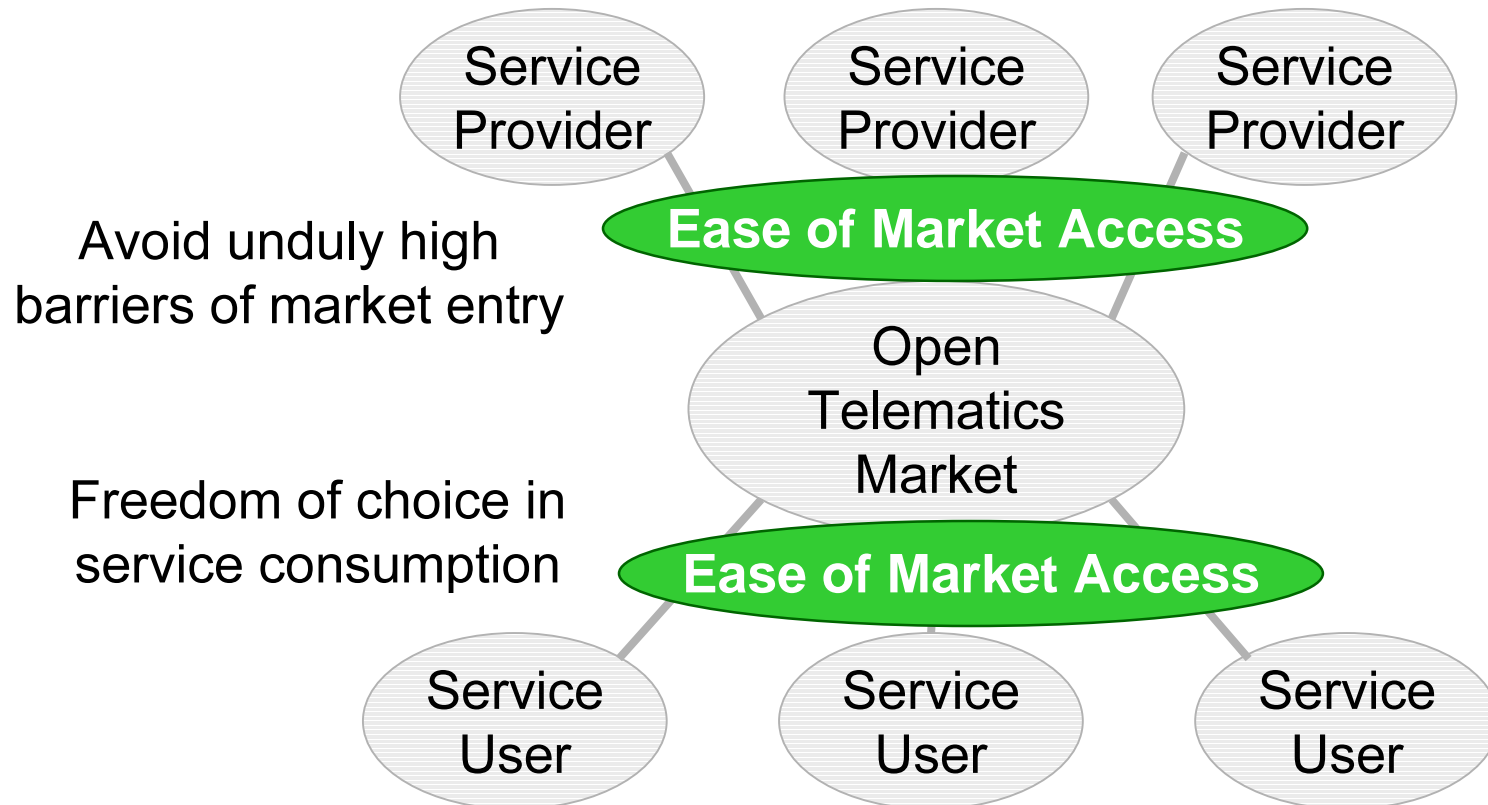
Service Provider

Service Provider

Service Provider

Avoid unduly high barriers of market entry

Ease of Market Access

Open Telematics Market

Freedom of choice in service consumption

Ease of Market Access

Service User

Service User

Service User